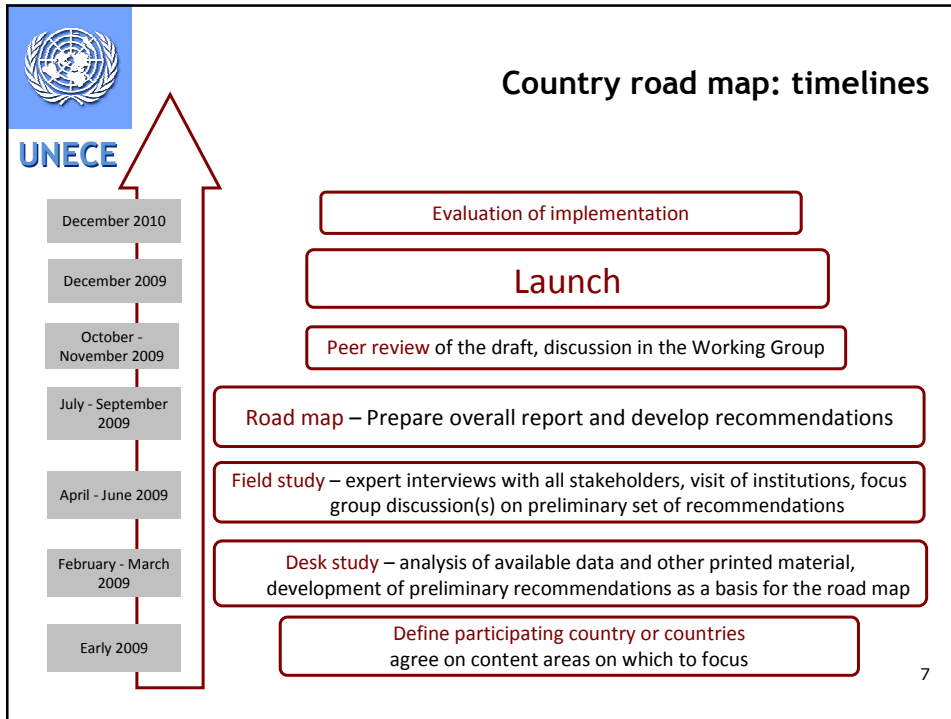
UNECE

Country road map: timelines

December 2010

Evaluation of implementation

December 2009

Launch

October - November 2009

Peer review of the draft, discussion in the Working Group

July - September 2009

Road map – Prepare overall report and develop recommendations

April - June 2009

Field study – expert interviews with all stakeholders, visit of institutions, focus group discussion(s) on preliminary set of recommendations

February - March 2009

Desk study – analysis of available data and other printed material, development of preliminary recommendations as a basis for the road map

Early 2009

Define participating country or countries agree on content areas on which to focus

7